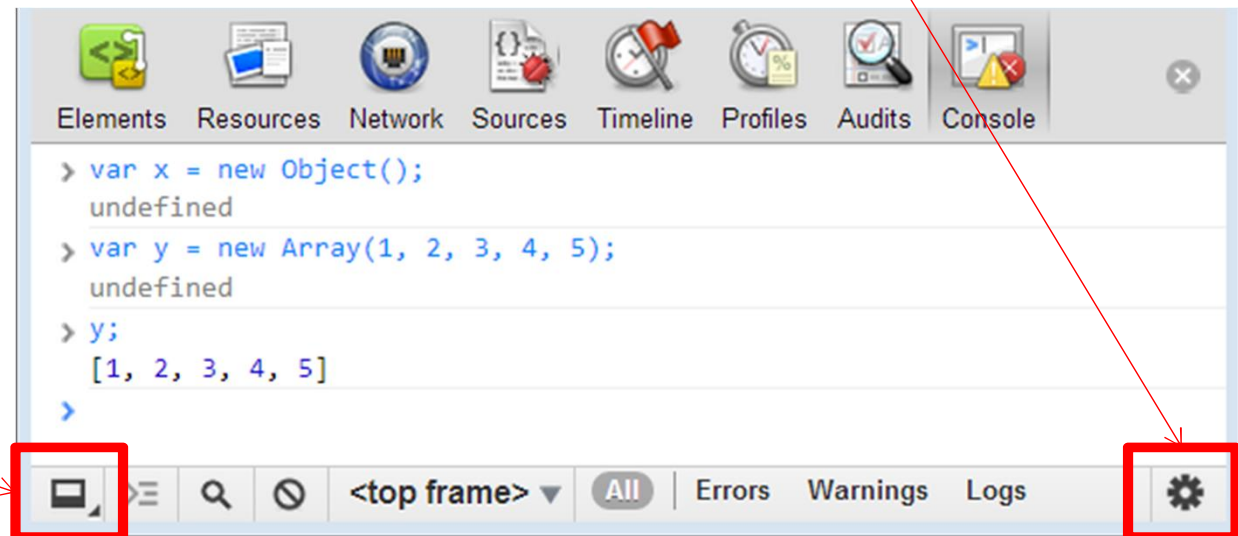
Elements Resources Network Sources Timeline Profiles Audits Console

> var x = new Object();
undefined
> var y = new Array(1, 2, 3, 4, 5);
undefined
> y;
[1, 2, 3, 4, 5]
>

<top frame> All Errors Warnings Logs